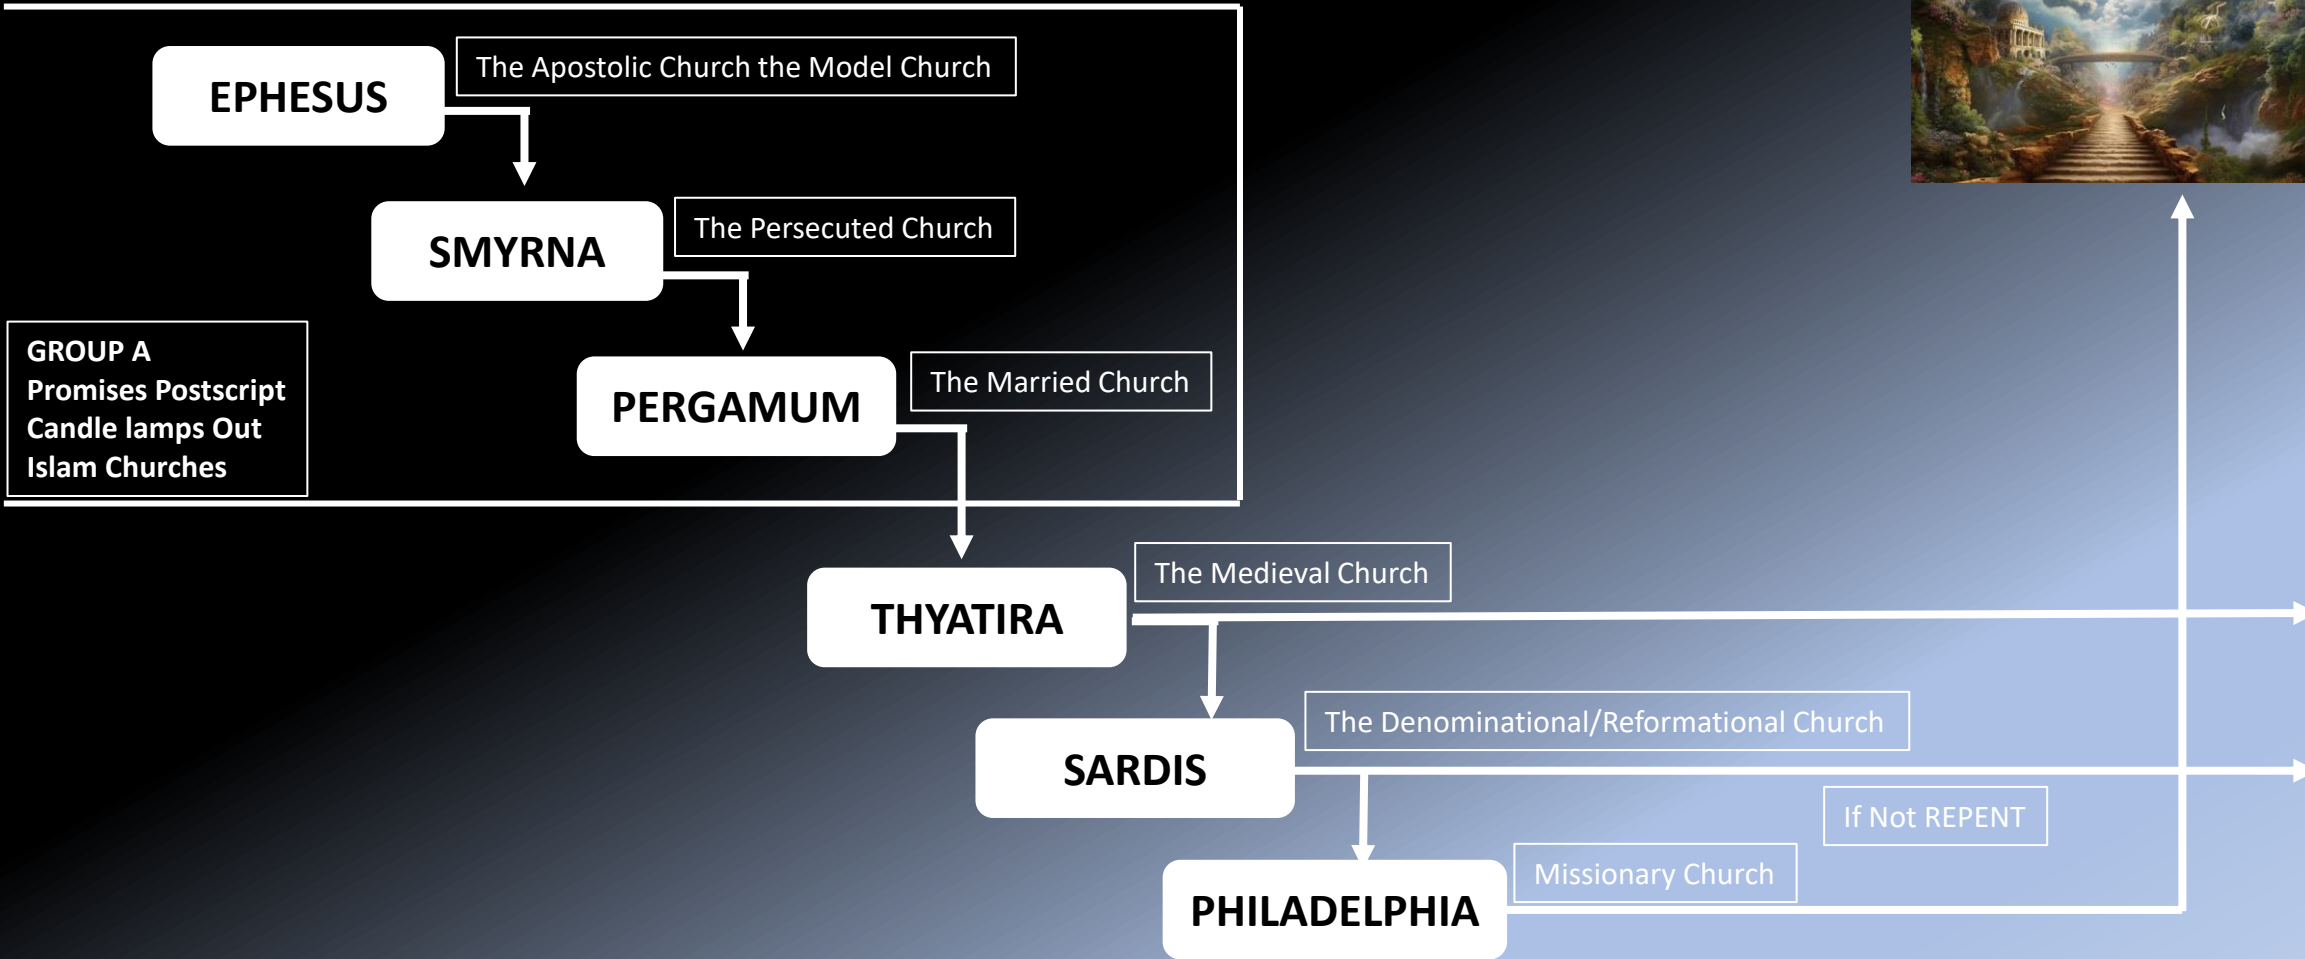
EPHESUS
The Apostolic Church the Model Church

SMYRNA
The Persecuted Church

GROUP A
Promises Postscript
Candle lamps Out
Islam Churches

PERGAMUM
The Married Church

THYATIRA
The Medieval Church

SARDIS
The Denominational/Reformational Church

If Not REPENT

PHILADELPHIA
Missionary Church